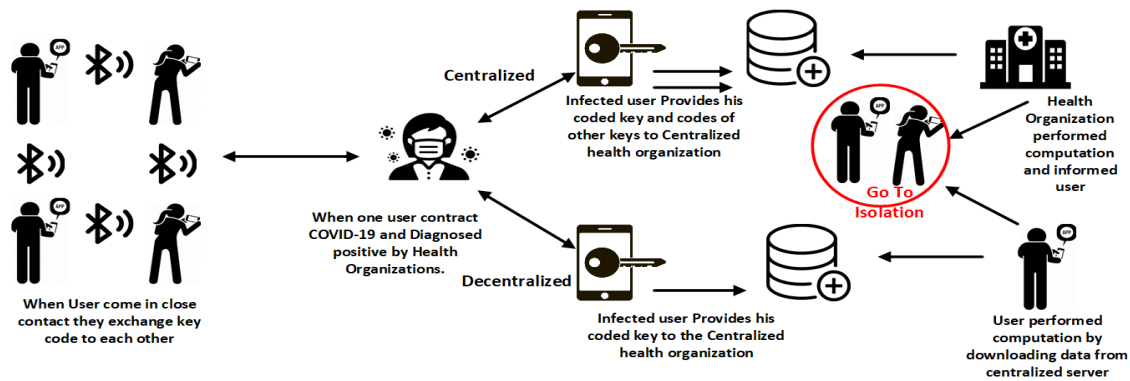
APP

APP

APP

APP

When User come in close contact they exchange key code to each other

When one user contract COVID-19 and Diagnosed positive by Health Organizations.

Centralized

Infected user Provides his coded key and codes of other keys to Centralized health organization

Decentralized

Infected user Provides his coded key to the Centralized health organization

APP

APP

Go To Isolation

Health Organization performed computation and informed user

APP

User performed computation by downloading data from centralized server